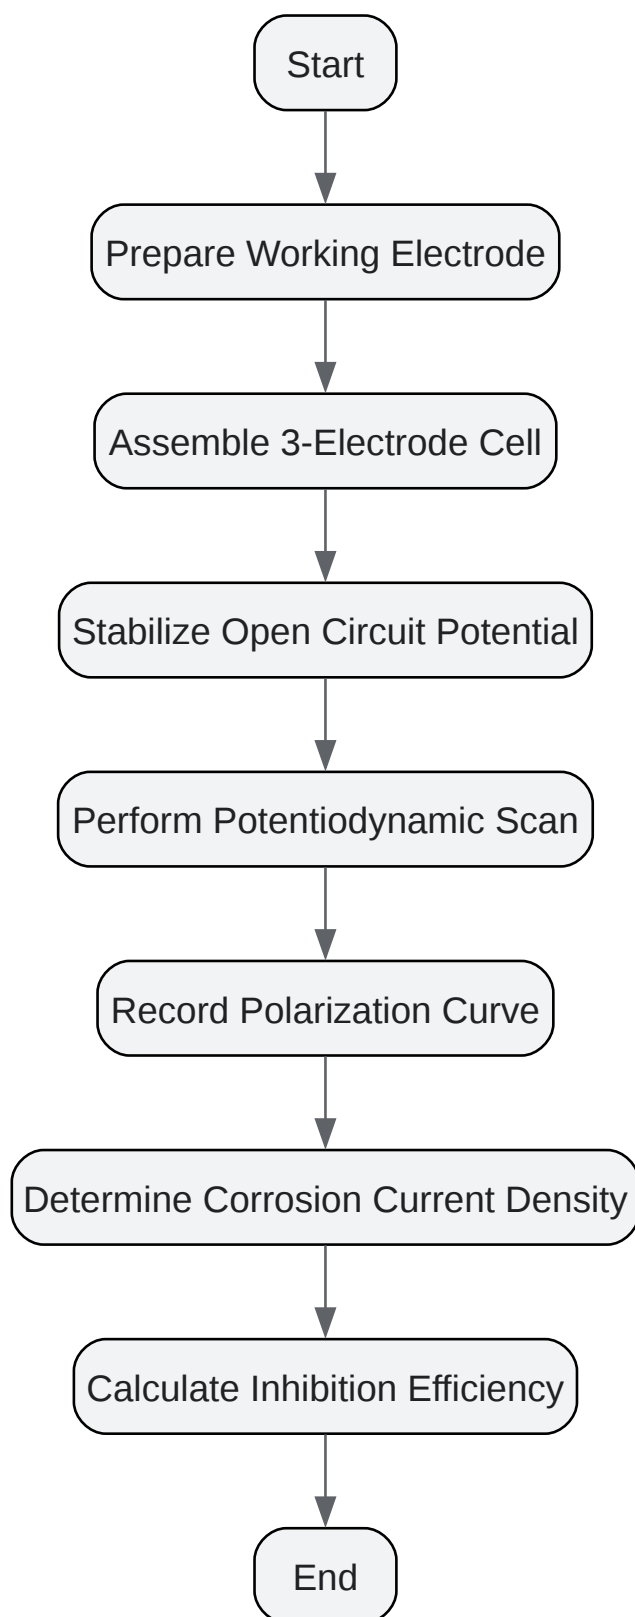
Start

Prepare Working Electrode

Assemble 3-Electrode Cell

Stabilize Open Circuit Potential

Perform Potentiodynamic Scan

Record Polarization Curve

Determine Corrosion Current Density

Calculate Inhibition Efficiency

End